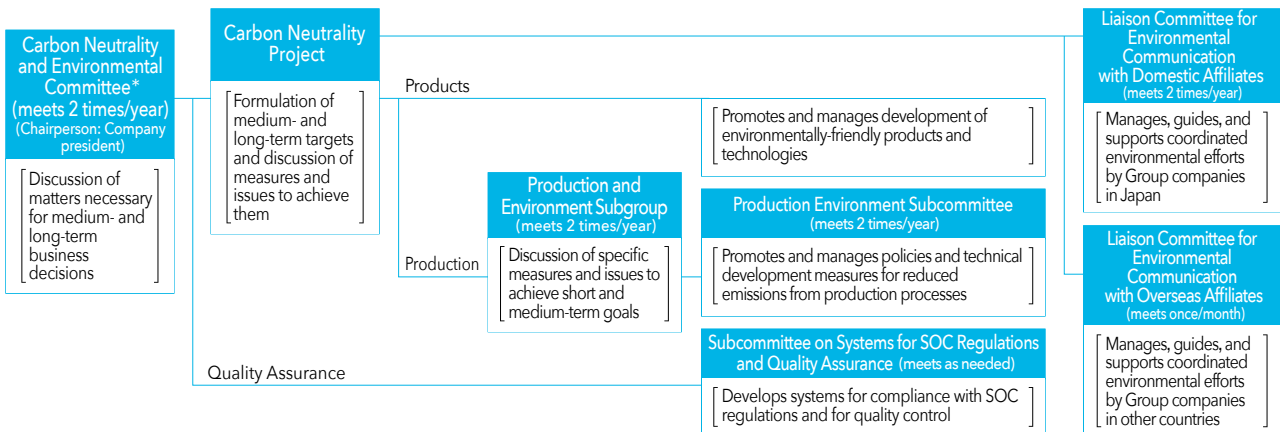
Carbon Neutrality and Environmental Committee*
(meets 2 times/year)
(Chairperson: Company president)

Discussion of matters necessary for medium- and long-term business decisions

Carbon Neutrality Project

Formulation of medium- and long-term targets and discussion of measures and issues to achieve them

Products

Promotes and manages development of environmentally-friendly products and technologies

Production

Production and Environment Subgroup
(meets 2 times/year)

Discussion of specific measures and issues to achieve short and medium-term goals

Production Environment Subcommittee
(meets 2 times/year)

Promotes and manages policies and technical development measures for reduced emissions from production processes

Quality Assurance

Subcommittee on Systems for SOC Regulations and Quality Assurance (meets as needed)

Develops systems for compliance with SOC regulations and for quality control

Liaison Committee for Environmental Communication with Domestic Affiliates
(meets 2 times/year)

Manages, guides, and supports coordinated environmental efforts by Group companies in Japan

Liaison Committee for Environmental Communication with Overseas Affiliates
(meets once/month)

Manages, guides, and supports coordinated environmental efforts by Group companies in other countries